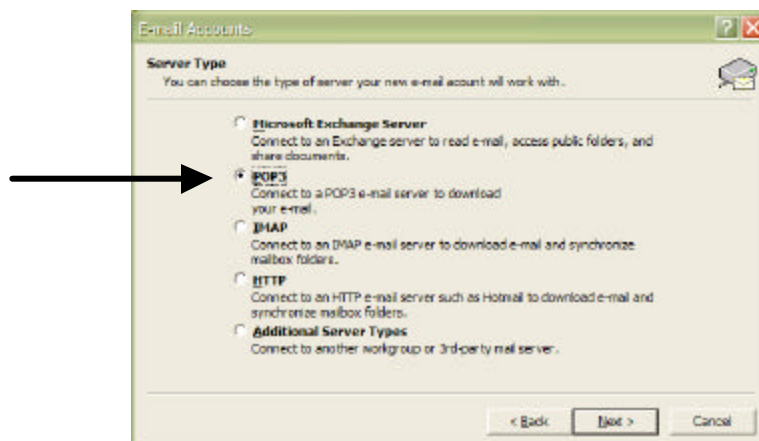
E-mail Accounts

Server Type
You can choose the type of server your new e-mail acount will work with.

Microsoft Exchange Server
Connect to an Exchange server to read e-mail, access public folders, and share documents.

POP3
Connect to a POP3 e-mail server to download your e-mail.

IMAP
Connect to an IMAP e-mail server to download e-mail and synchronize mailbox folders.

HTTP
Connect to an HTTP e-mail server such as Hotmail to download e-mail and synchronize mailbox folders.

Additional Server Types
Connect to another workgroup or 3rd-party mail server.

< Back | Next > | Cancel